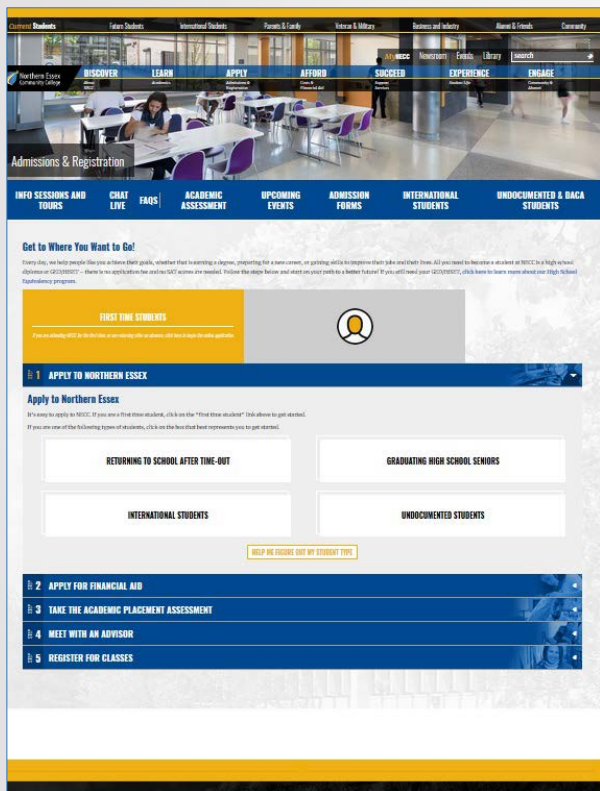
Current Students Future Students International Students Parents & Family Veteran & Military Business and Industry Alumni & Friends Community

MyNECC Newsroom Events Library search

Northern Essex Community College

DISCOVER About NECC

LEARN Academics

APPLY Admissions & Registration

AFFORD Costs & Financial Aid

SUCCEED Support Services

EXPERIENCE Student Life

ENGAGE Community & Alumni

Admissions & Registration

INFO SESSIONS AND TOURS | CHAT LIVE | FAQS | ACADEMIC ASSESSMENT | UPCOMING EVENTS | ADMISSION FORMS | INTERNATIONAL STUDENTS | UNDOCUMENTED & DACA STUDENTS

Get to Where You Want to Go!

Every day, we help people like you achieve their goals, whether that is earning a degree, preparing for a new career, or gaining skills to improve their jobs and their lives. All you need to become a student at NECC is a high school diploma or GED/HiSET – there is no application fee and no SAT scores are needed. Follow the steps below and start on your path to a better future! If you still need your GED/HiSET, click here to learn more about our High School Equivalency program.

FIRST TIME STUDENTS

If you are attending NECC for the first time or are returning after an absence, click here to begin the online application.

1 APPLY TO NORTHERN ESSEX

Apply to Northern Essex

It's easy to apply to NECC. If you are a first-time student, click on the "first time student" link above to get started.

If you are one of the following types of students, click on the box that best represents you to get started.

RETURNING TO SCHOOL AFTER TIME-OUT

GRADUATING HIGH SCHOOL SENIORS

INTERNATIONAL STUDENTS

UNDOCUMENTED STUDENTS

HELP ME FIGURE OUT MY STUDENT TYPE

2 APPLY FOR FINANCIAL AID

3 TAKE THE ACADEMIC PLACEMENT ASSESSMENT

4 MEET WITH AN ADVISOR

5 REGISTER FOR CLASSES